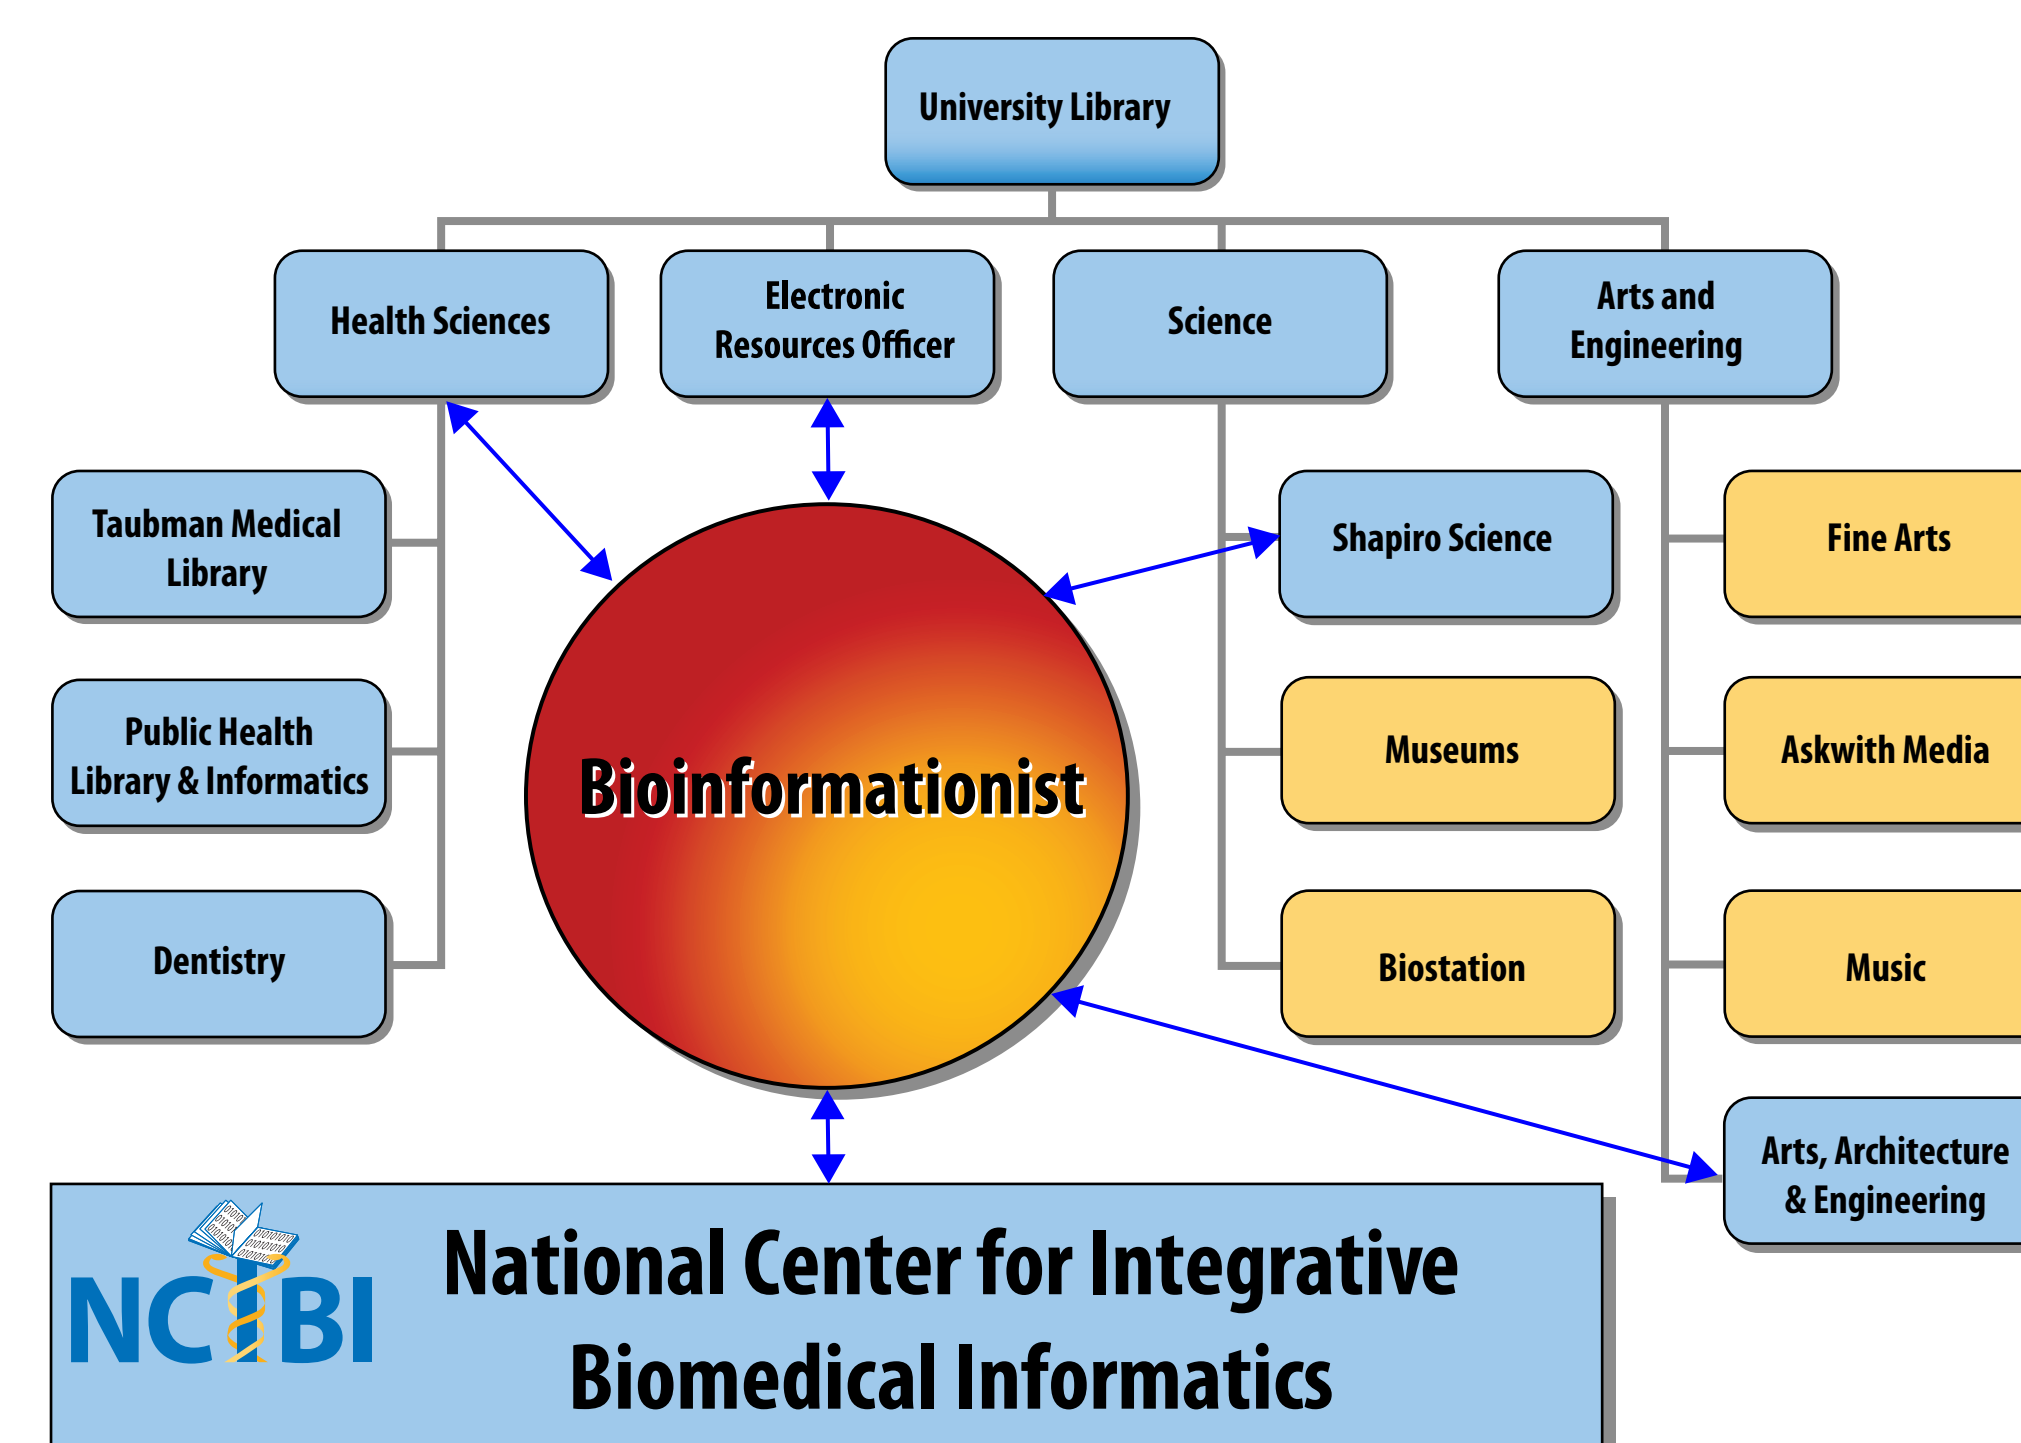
University Library

Health Sciences

Electronic Resources Officer

Science

Arts and Engineering

Taubman Medical Library

Public Health Library & Informatics

Dentistry

Bioinformationist

Shapiro Science

Museums

Biostation

Fine Arts

Askwith Media

Music

Arts, Architecture & Engineering

NCIBI

National Center for Integrative Biomedical Informatics